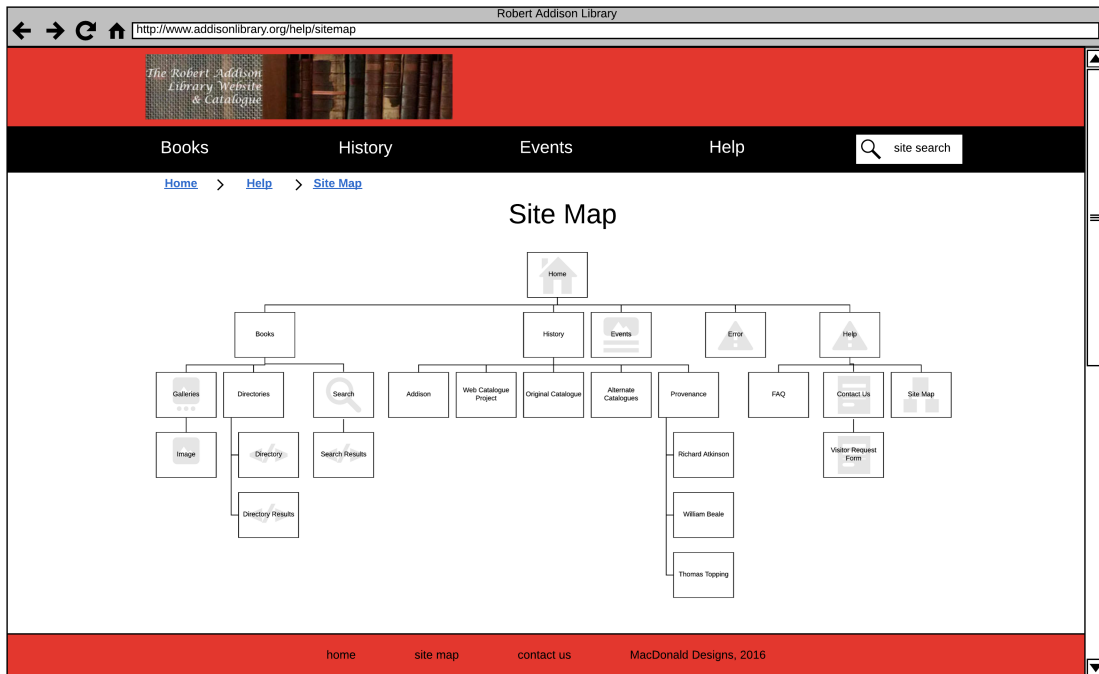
Robert Addison Library

http://www.addisonlibrary.org/help/sitemap

The Robert Addison Library Website & Catalogue

Books History Events Help site search

Home > Help > Site Map

Site Map

Home

Books

History

Events

Error

Help

Galleries

Directories

Search

Addison

Web Catalogue Project

Original Catalogue

Alternate Catalogues

Provenance

FAQ

Contact Us

Site Map

Image

Directory

Search Results

Richard Atkinson

Visitor Request Form

Directory Results

William Beale

Thomas Topping

home site map contact us MacDonald Designs, 2016